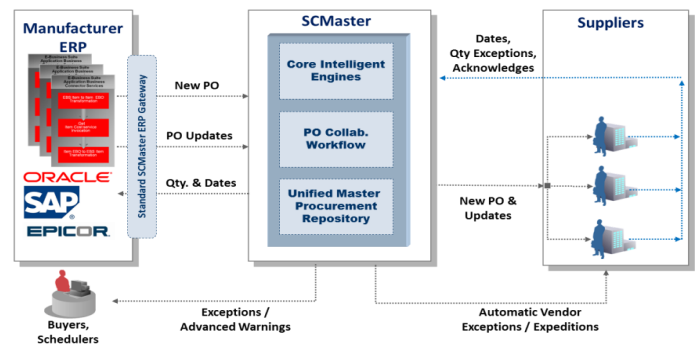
Manufacturer ERP

ORACLE
SAP
EPICOR

Standard SCMaster ERP Gateway

New PO

PO Updates

Qty. & Dates

SCMaster

Core Intelligent Engines

PO Collab. Workflow

Unified Master Procurement Repository

Suppliers

Dates, Qty Exceptions, Acknowledges

New PO & Updates

Buyers, Schedulers

Exceptions / Advanced Warnings

Automatic Vendor Exceptions / Expeditions